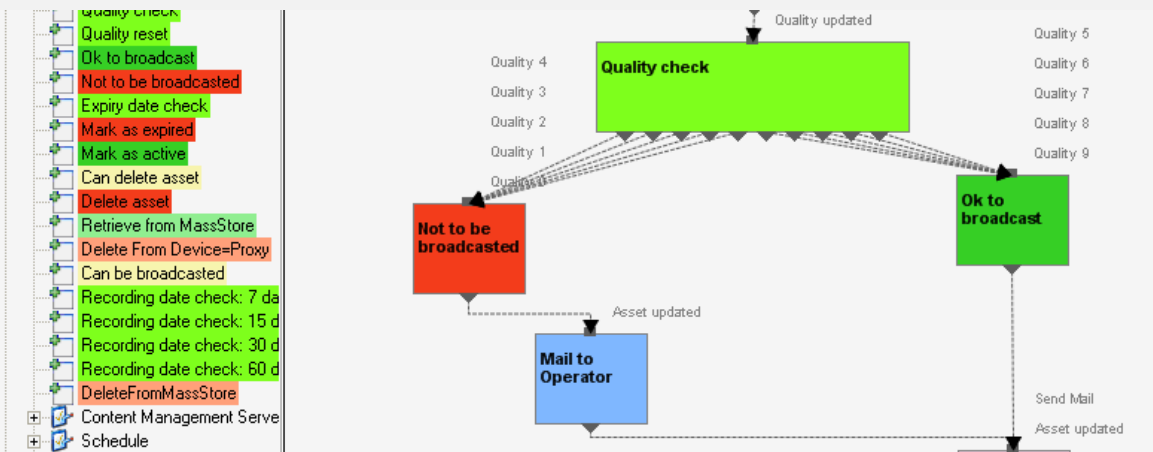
Quality check
Quality reset
Ok to broadcast
Not to be broadcasted
Expiry date check
Mark as expired
Mark as active
Can delete asset
Delete asset
Retrieve from MassStore
Delete From Device=Proxy
Can be broadcasted
Recording date check: 7 da
Recording date check: 15 d
Recording date check: 30 d
Recording date check: 60 d
DeleteFromMassStore
Content Management Serve
Schedule

Quality updated

Quality check

Quality 4
Quality 3
Quality 2
Quality 1
Quali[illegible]

Quality 5
Quality 6
Quality 7
Quality 8
Quality 9

Not to be broadcasted

Ok to broadcast

Asset updated

Mail to Operator

Send Mail
Asset updated